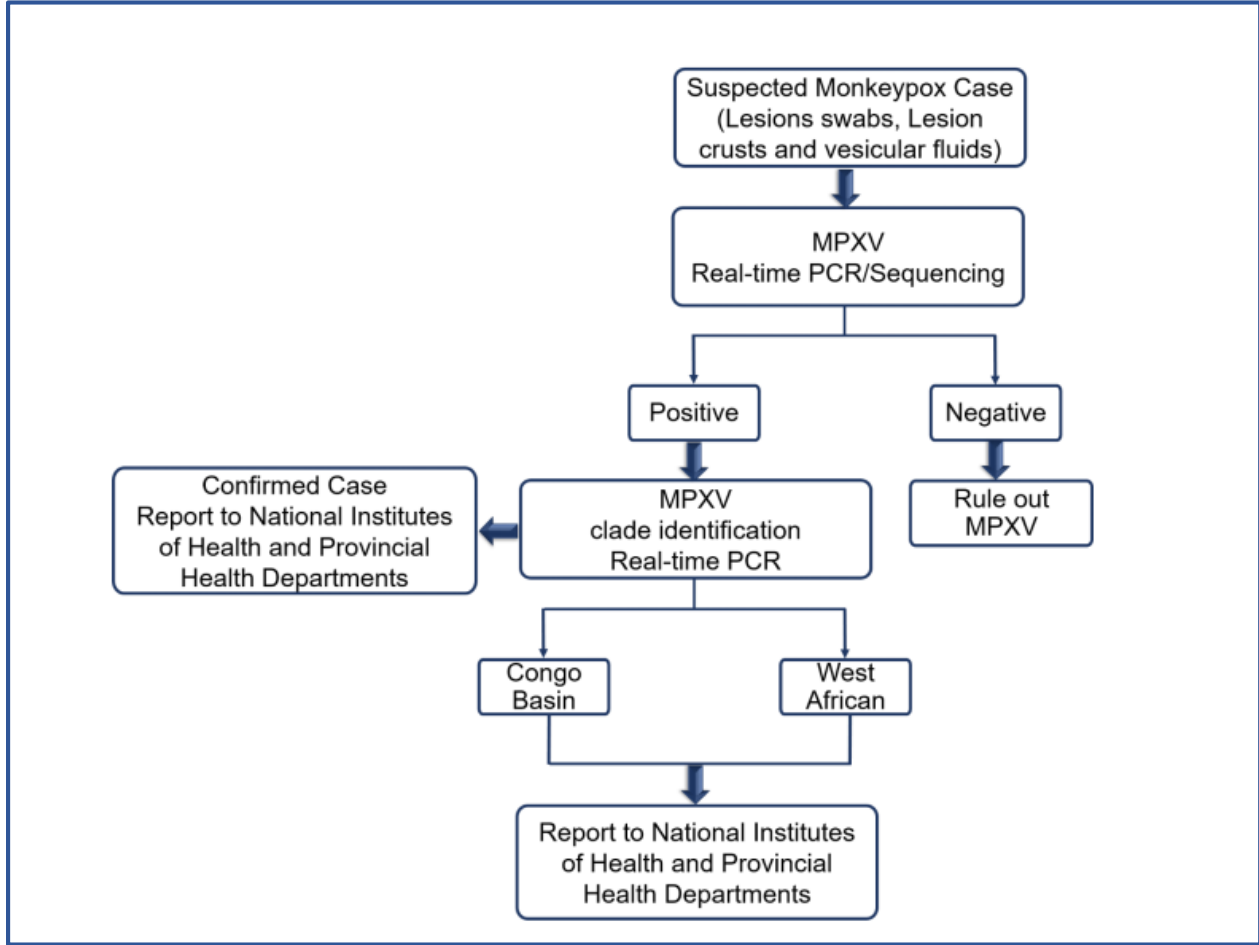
Suspected Monkeypox Case (Lesions swabs, Lesion crusts and vesicular fluids)

MPXV
Real-time PCR/Sequencing

Positive

Negative

Rule out MPXV

Confirmed Case
Report to National Institutes of Health and Provincial Health Departments

MPXV
clade identification
Real-time PCR

Congo Basin

West African

Report to National Institutes of Health and Provincial Health Departments